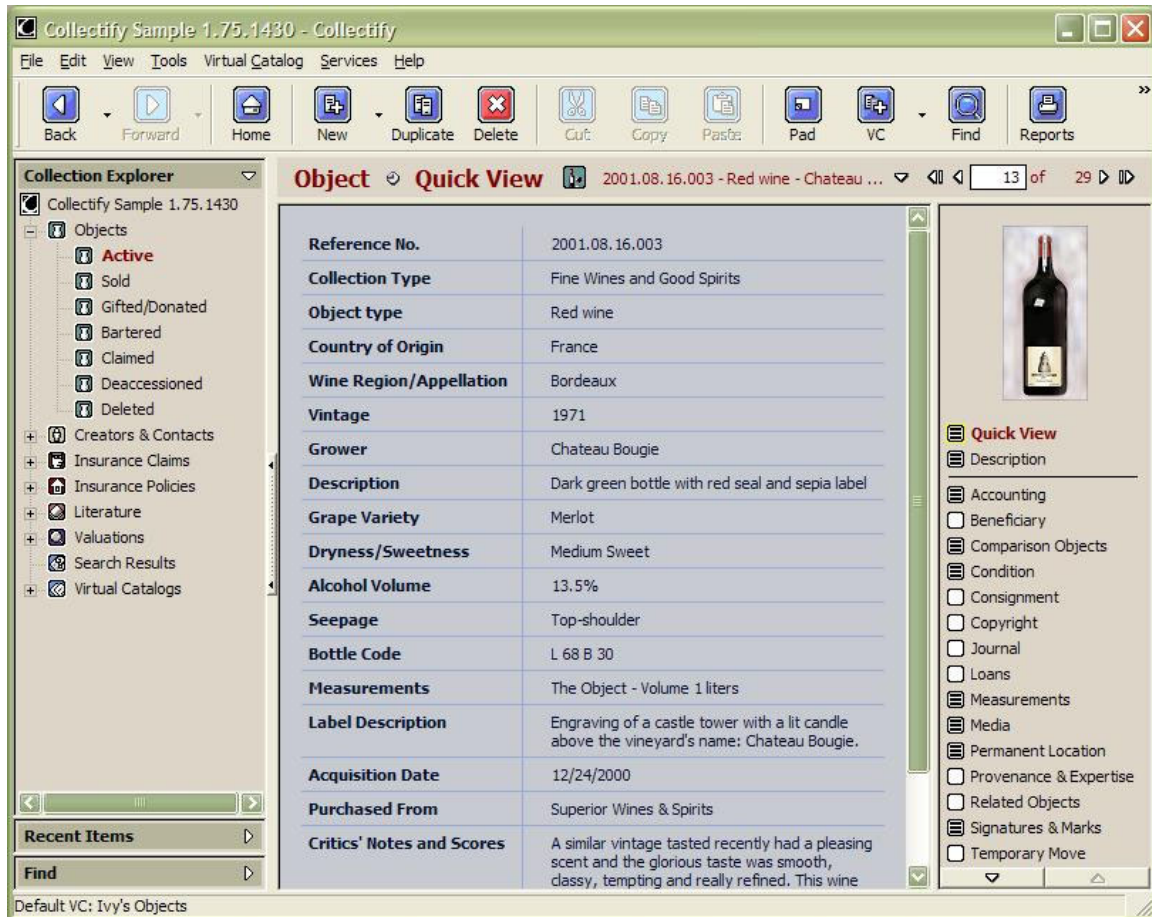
Collectify Sample 1.75.1430 - Collectify

File Edit View Tools Virtual Catalog Services Help

Back Forward Home New Duplicate Delete Cut Copy Paste Pad VC Find Reports

Collection Explorer

Collectify Sample 1.75.1430
Objects
Active
Sold
Gifted/Donated
Bartered
Claimed
Deaccessioned
Deleted
Creators & Contacts
Insurance Claims
Insurance Policies
Literature
Valuations
Search Results
Virtual Catalogs

Recent Items
Find

Object Quick View 2001.08.16.003 - Red wine - Chateau ... 13 of 29

| | |
|---|---|
| Reference No. | 2001.08.16.003 |
| Collection Type | Fine Wines and Good Spirits |
| Object type | Red wine |
| Country of Origin | France |
| Wine Region/Appellation | Bordeaux |
| Vintage | 1971 |
| Grower | Chateau Bougie |
| Description | Dark green bottle with red seal and sepia label |
| Grape Variety | Merlot |
| Dryness/Sweetness | Medium Sweet |
| Alcohol Volume | 13.5% |
| Seepage | Top-shoulder |
| Bottle Code | L 68 B 30 |
| Measurements | The Object - Volume 1 liters |
| Label Description | Engraving of a castle tower with a lit candle above the vineyard's name: Chateau Bougie. |
| Acquisition Date | 12/24/2000 |
| Purchased From | Superior Wines & Spirits |
| Critics' Notes and Scores | A similar vintage tasted recently had a pleasing scent and the glorious taste was smooth, classy, tempting and really refined. This wine |

Quick View
Description
Accounting
Beneficiary
Comparison Objects
Condition
Consignment
Copyright
Journal
Loans
Measurements
Media
Permanent Location
Provenance & Expertise
Related Objects
Signatures & Marks
Temporary Move

Default VC: Ivy's Objects